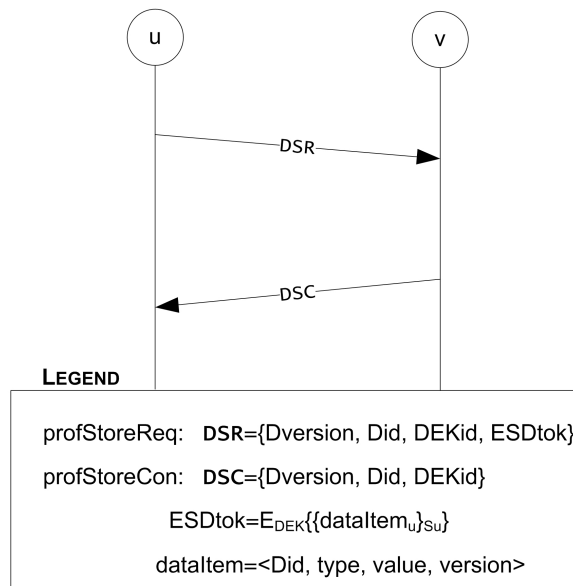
u

v

DSR

DSC

LEGEND

profStoreReq: **DSR**={Dversion, Did, DEKid, ESDtok}

profStoreCon: **DSC**={Dversion, Did, DEKid}

ESDtok=$E_{DEK}\{\{dataItem_u\}_{Su}\}$

dataItem=<Did, type, value, version>